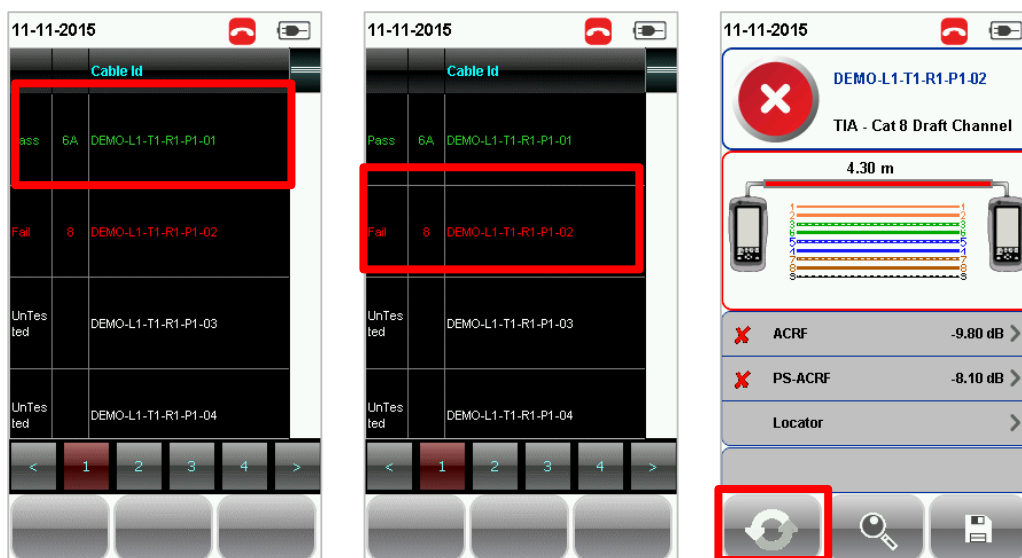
11-11-2015

| | | Cable Id |
|---|---|---|
| ass | 6A | DEMO-L1-T1-R1-P1-01 |
| Fail | 8 | DEMO-L1-T1-R1-P1-02 |
| UnTested | | DEMO-L1-T1-R1-P1-03 |
| UnTested | | DEMO-L1-T1-R1-P1-04 |

< 1 2 3 4 >

11-11-2015

| | | Cable Id |
|---|---|---|
| Pass | 6A | DEMO-L1-T1-R1-P1-01 |
| Fail | 8 | DEMO-L1-T1-R1-P1-02 |
| UnTested | | DEMO-L1-T1-R1-P1-03 |
| UnTested | | DEMO-L1-T1-R1-P1-04 |

< 1 2 3 4 >

11-11-2015

DEMO-L1-T1-R1-P1-02

TIA - Cat 8 Draft Channel

4.30 m

1 2 3 6 4 5 7 8 9

1 2 3 6 4 5 7 8 9

ACRF -9.80 dB

PS-ACRF -8.10 dB

Locator